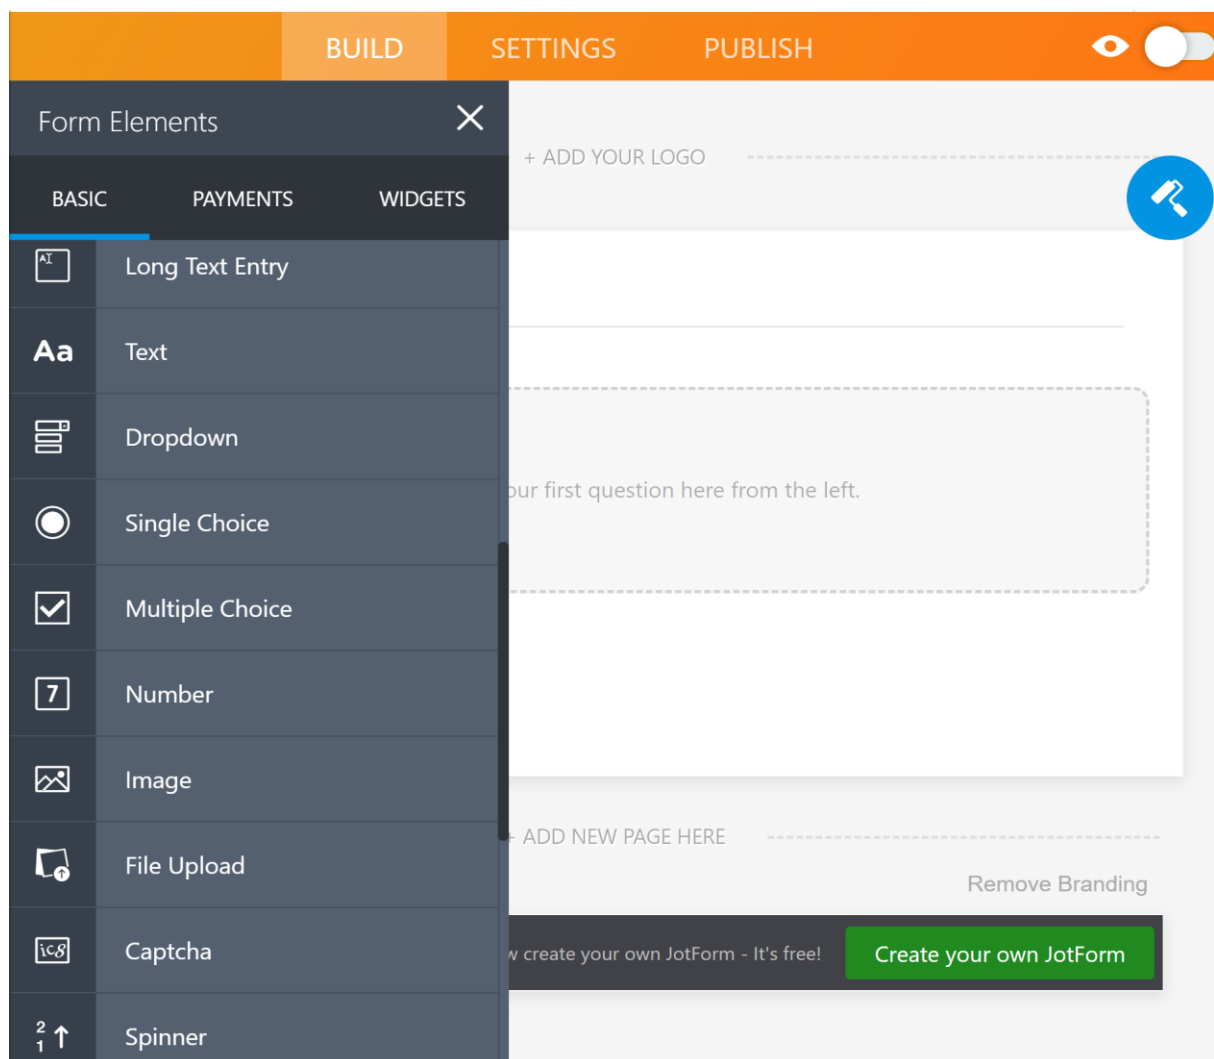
BUILD SETTINGS PUBLISH

Form Elements

BASIC PAYMENTS WIDGETS

Long Text Entry

Aa Text

Dropdown

Single Choice

Multiple Choice

7 Number

Image

File Upload

Captcha

Spinner

+ ADD YOUR LOGO

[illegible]our first question here from the left.

+ ADD NEW PAGE HERE

Remove Branding

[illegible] create your own JotForm - It's free!

Create your own JotForm